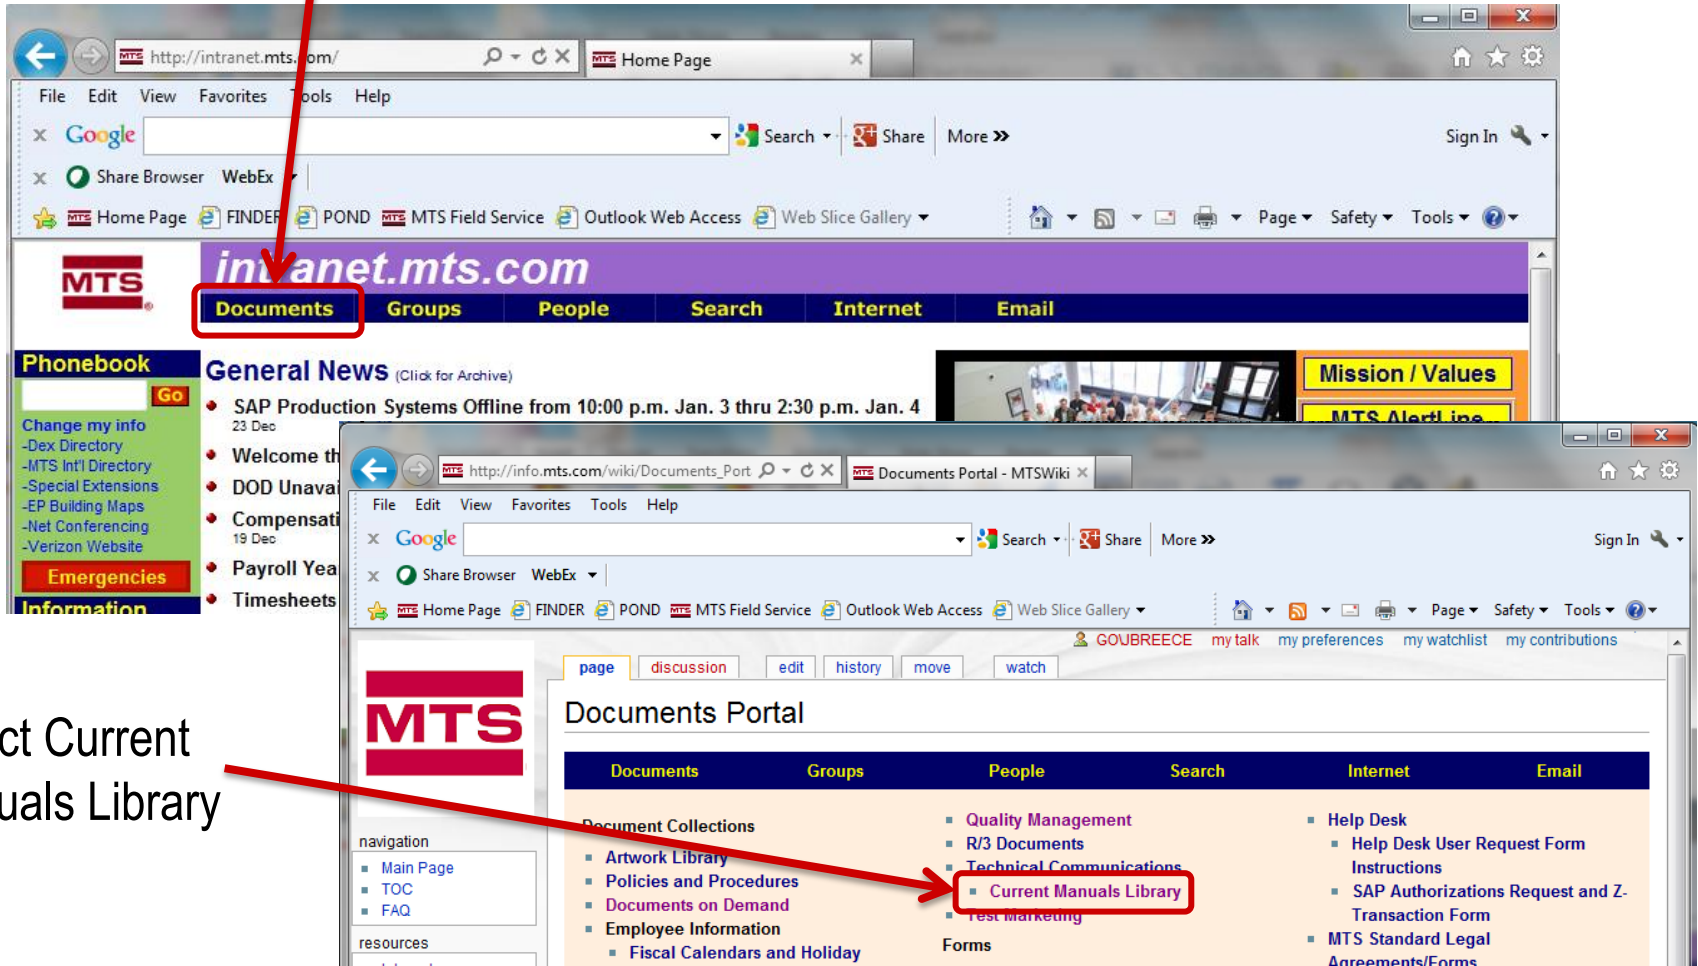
http://intranet.mts.com/
Home Page
File Edit View Favorites Tools Help
Google
Search Share More »
Sign In
Share Browser WebEx
Home Page FINDER POND MTS Field Service Outlook Web Access Web Slice Gallery
Page Safety Tools

MTS
intranet.mts.com
Documents Groups People Search Internet Email
Phonebook
Go
Change my info
-Dex Directory
-MTS Int'l Directory
-Special Extensions
-EP Building Maps
-Net Conferencing
-Verizon Website
Emergencies
Information
General News (Click for Archive)
SAP Production Systems Offline from 10:00 p.m. Jan. 3 thru 2:30 p.m. Jan. 4
23 Dec
Welcome th
DOD Unavai
Compensati
19 Dec
Payroll Yea
Timesheets
Mission / Values
MTS AlertLine

http://info.mts.com/wiki/Documents_Port
Documents Portal - MTSWiki
File Edit View Favorites Tools Help
Google
Search Share More »
Sign In
Share Browser WebEx
Home Page FINDER POND MTS Field Service Outlook Web Access Web Slice Gallery
Page Safety Tools
GOUBREECE my talk my preferences my watchlist my contributions
page discussion edit history move watch
MTS
Documents Portal
Documents Groups People Search Internet Email
navigation
Main Page
TOC
FAQ
resources
Document Collections
Artwork Library
Policies and Procedures
Documents on Demand
Employee Information
Fiscal Calendars and Holiday
Quality Management
R/3 Documents
Technical Communications
Current Manuals Library
Test Marketing
Forms
Help Desk
Help Desk User Request Form Instructions
SAP Authorizations Request and Z-Transaction Form
MTS Standard Legal Agreements/Forms

ct Current
uals Library